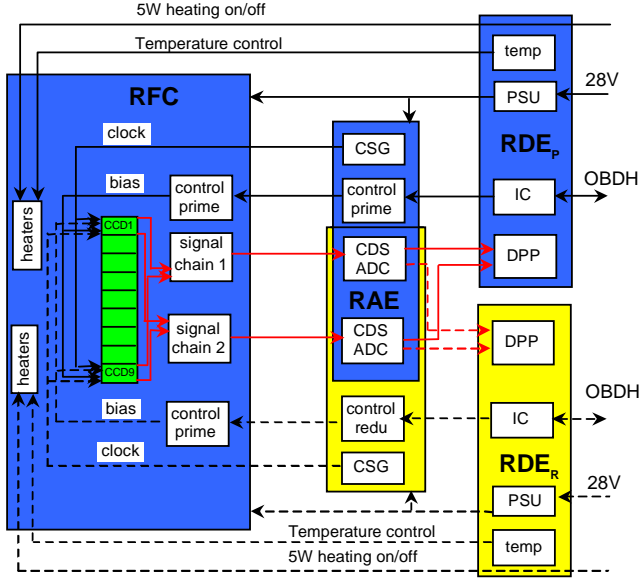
5W heating on/off

Temperature control

temp

28V

PSU

RFC

clock

CSG

RDE$_P$

bias

control prime

control prime

IC

OBDH

heaters

CCD1

signal chain 1

CDS ADC

DPP

RAE

signal chain 2

CDS ADC

DPP

heaters

CCD9

OBDH

bias

control prime

control redu

IC

clock

CSG

RDE$_R$

28V

PSU

Temperature control

temp

5W heating on/off